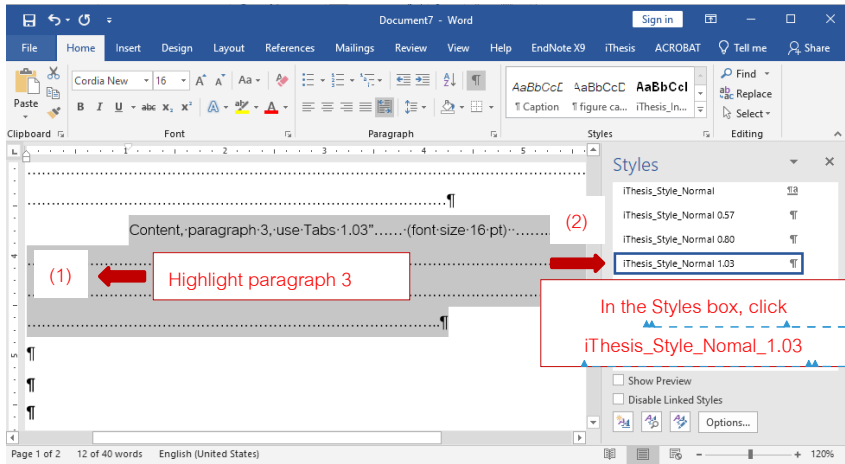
Document7 - Word

Sign in

File Home Insert Design Layout References Mailings Review View Help EndNote X9 iThesis ACROBAT Tell me Share

Cordia New 16

Paste

Clipboard Font Paragraph Styles Editing

AaBbCcD AaBbCcD AaBbCcI
¶ Caption ¶ figure ca... iThesis_In...

Find
Replace
Select

Styles

iThesis_Style_Normal
iThesis_Style_Normal 0.57
iThesis_Style_Normal 0.80
iThesis_Style_Normal 1.03

Content, paragraph 3, use Tabs 1.03"...... (font size 16 pt)......

(1) Highlight paragraph 3

(2)

In the Styles box, click
iThesis_Style_Nomal_1.03

Show Preview
Disable Linked Styles

Options...

Page 1 of 2 12 of 40 words English (United States) 120%